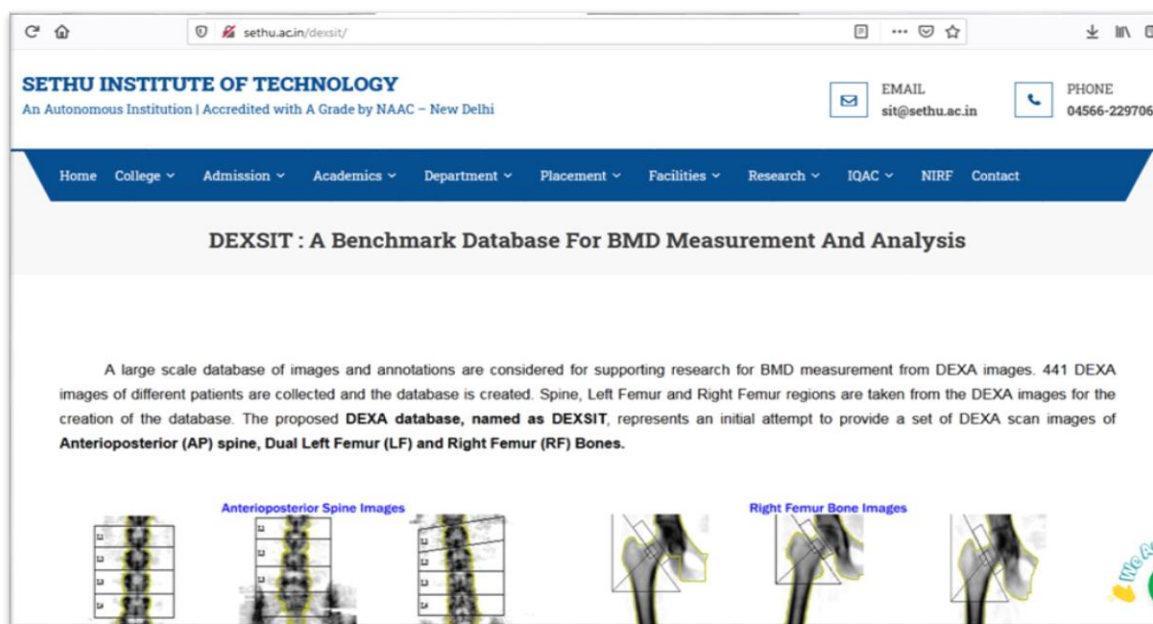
sethu.ac.in/dexsit/

SETHU INSTITUTE OF TECHNOLOGY
An Autonomous Institution | Accredited with A Grade by NAAC – New Delhi

EMAIL
sit@sethu.ac.in

PHONE
04566-229706

Home College Admission Academics Department Placement Facilities Research IQAC NIRF Contact

DEXSIT : A Benchmark Database For BMD Measurement And Analysis

A large scale database of images and annotations are considered for supporting research for BMD measurement from DEXA images. 441 DEXA images of different patients are collected and the database is created. Spine, Left Femur and Right Femur regions are taken from the DEXA images for the creation of the database. The proposed **DEXA database, named as DEXSIT**, represents an initial attempt to provide a set of DEXA scan images of **Anterioposterior (AP) spine, Dual Left Femur (LF) and Right Femur (RF) Bones.**

Anterioposterior Spine Images

Right Femur Bone Images

L1
L2
L3
L4